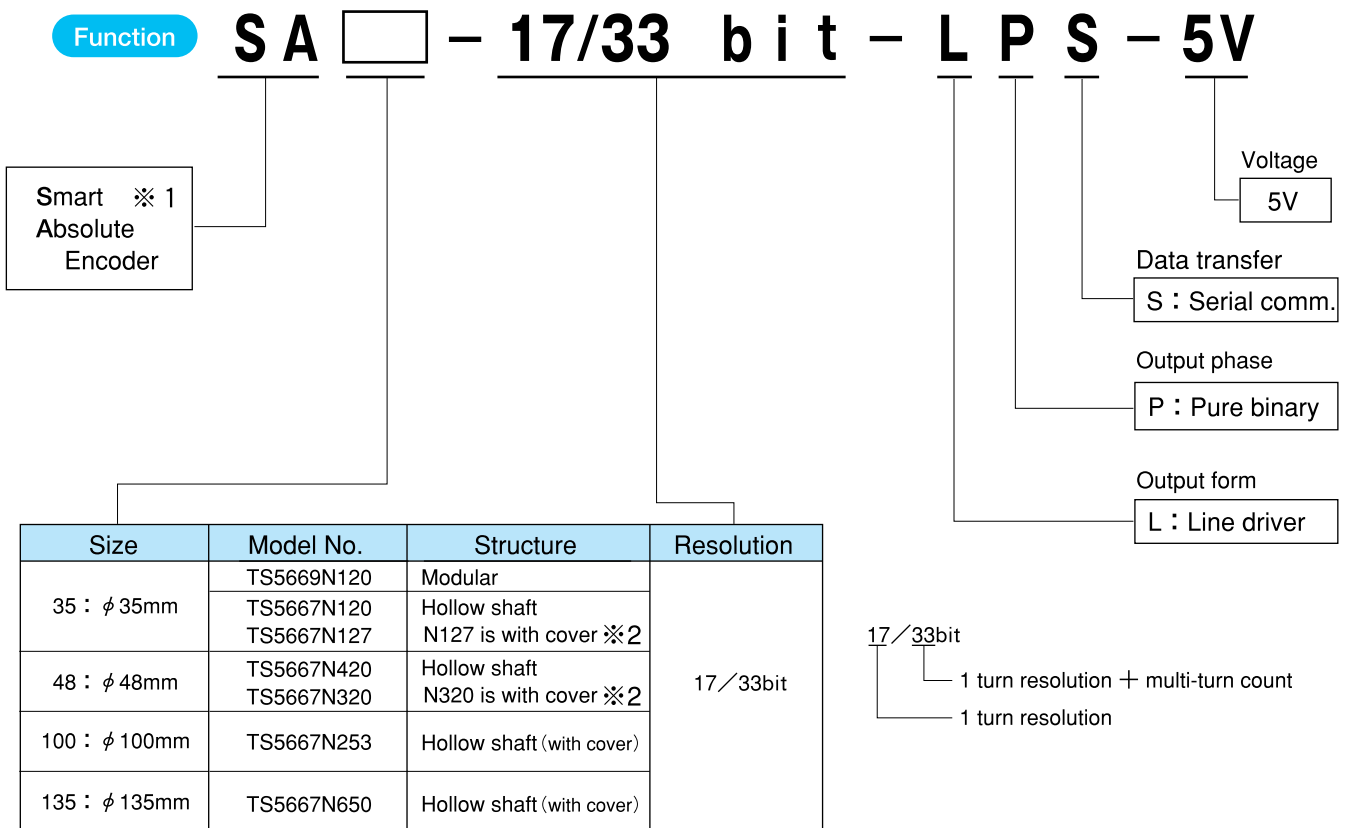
Function

SA□ − 17/33 bit − L P S − 5V

Smart ※1
Absolute
Encoder

Voltage
5V

Data transfer
S：Serial comm.

Output phase
P：Pure binary

Output form
L：Line driver

| Size | Model No. | Structure | Resolution |
|---|---|---|---|
| 35：$\phi$35mm | TS5669N120 | Modular | 17／33bit |
| | TS5667N120 TS5667N127 | Hollow shaft N127 is with cover ※2 | |
| 48：$\phi$48mm | TS5667N420 TS5667N320 | Hollow shaft N320 is with cover ※2 | |
| 100：$\phi$100mm | TS5667N253 | Hollow shaft (with cover) | |
| 135：$\phi$135mm | TS5667N650 | Hollow shaft (with cover) | |

17／33bit
1 turn resolution ＋ multi-turn count
1 turn resolution